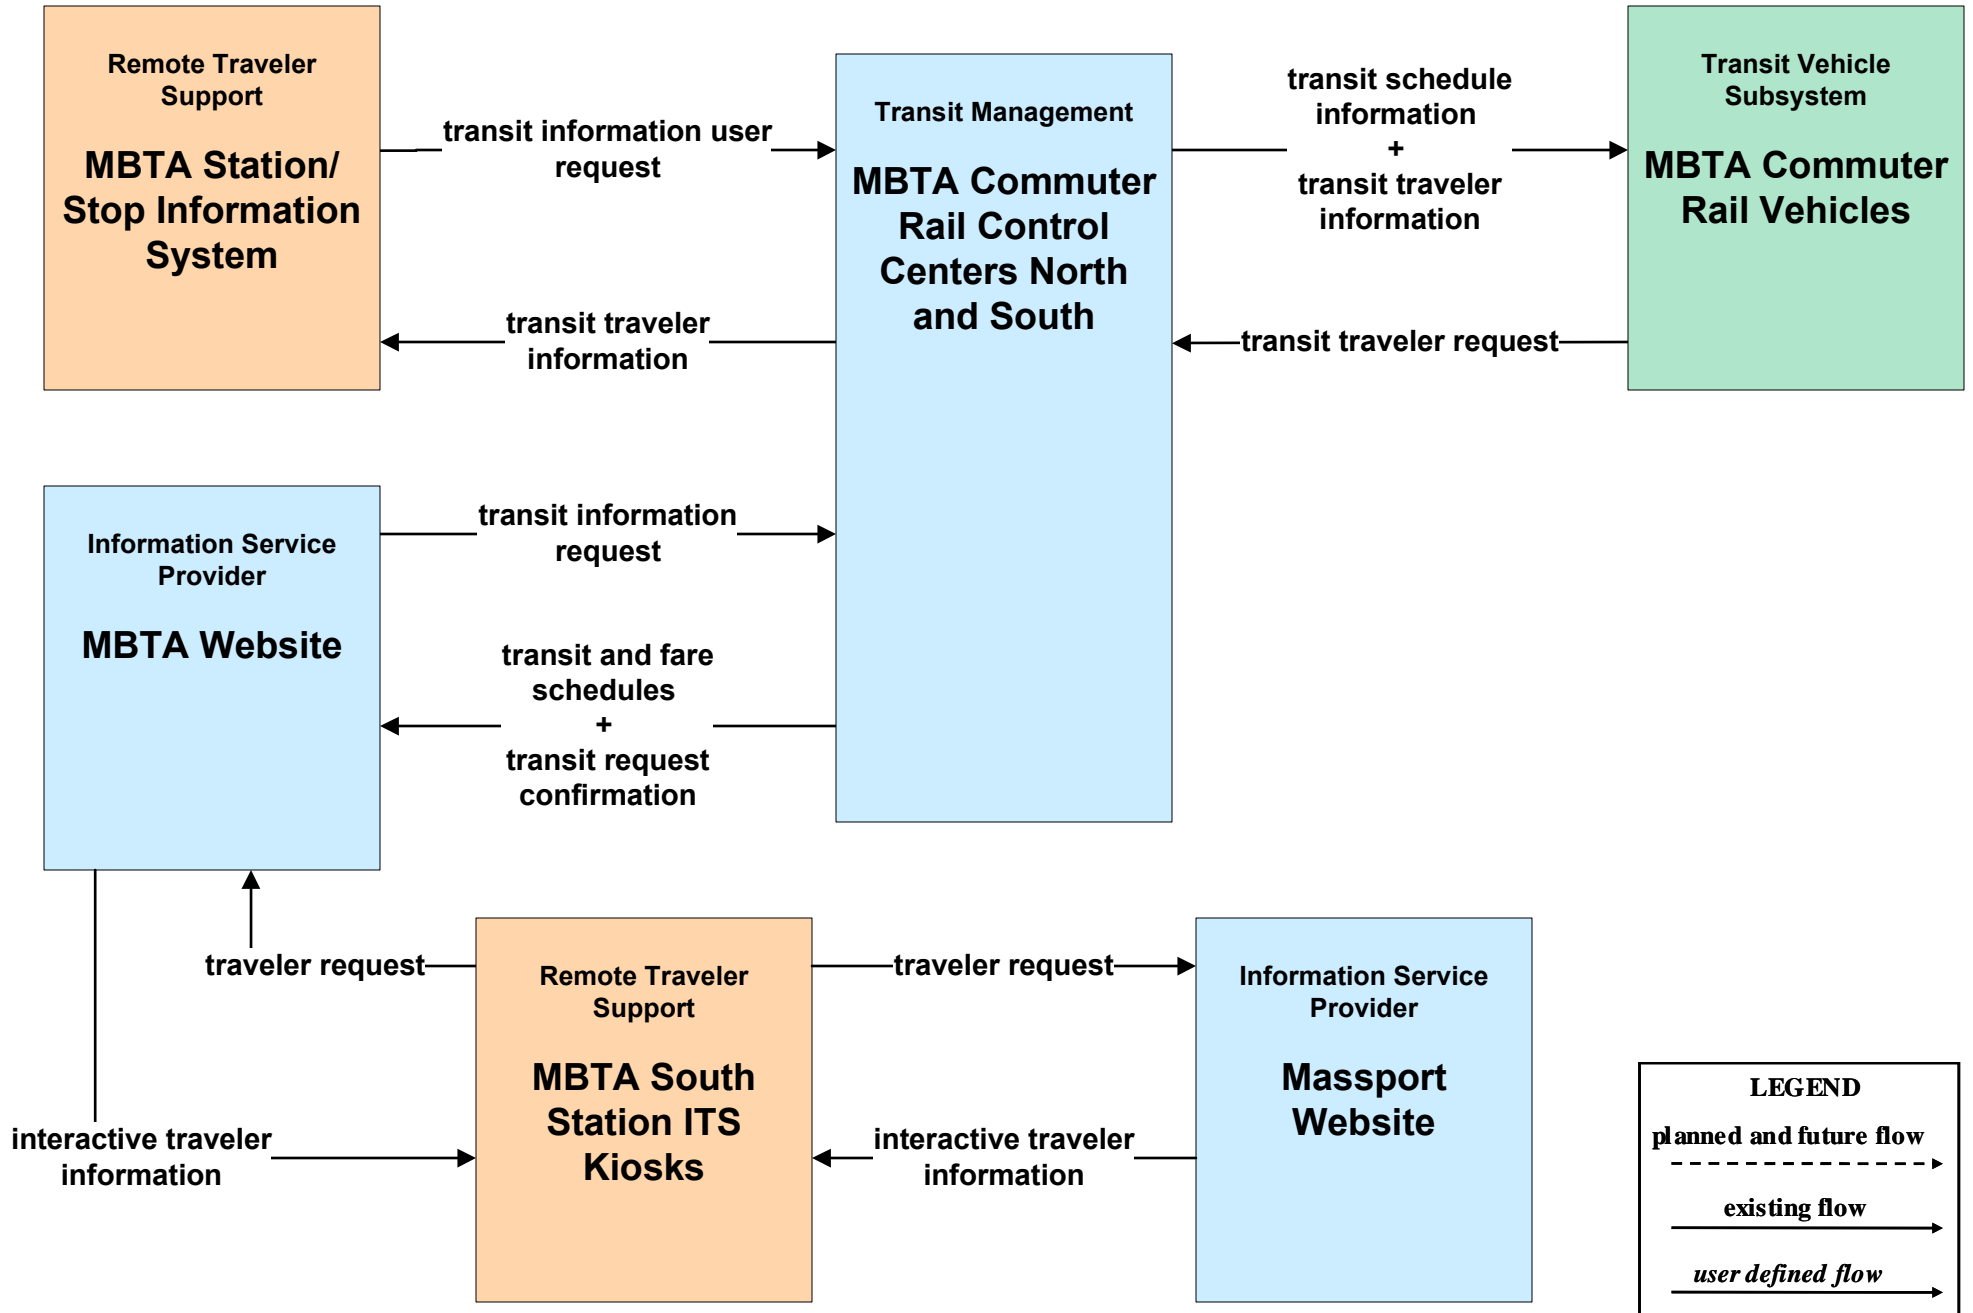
Remote Traveler Support

MBTA Station/ Stop Information System

transit information user request

transit traveler information

Transit Management

MBTA Commuter Rail Control Centers North and South

transit schedule information + transit traveler information

transit traveler request

Transit Vehicle Subsystem

MBTA Commuter Rail Vehicles

Information Service Provider

MBTA Website

transit information request

transit and fare schedules + transit request confirmation

traveler request

interactive traveler information

Remote Traveler Support

MBTA South Station ITS Kiosks

traveler request

interactive traveler information

Information Service Provider

Massport Website

LEGEND

planned and future flow

existing flow

user defined flow